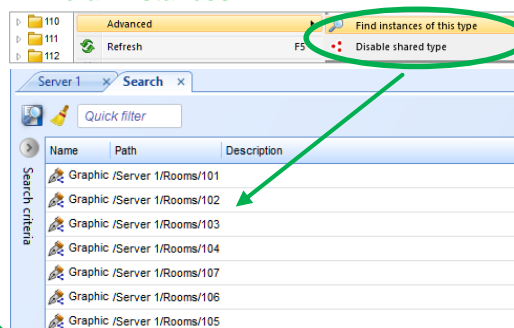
110
111
112
Advanced
Refresh
F5
Find instances of this type
Disable shared type

Server 1
Search ×
Quick filter
Search criteria

| Name | Path | Description |
|---|---|---|
| Graphic | /Server 1/Rooms/101 | |
| Graphic | /Server 1/Rooms/102 | |
| Graphic | /Server 1/Rooms/103 | |
| Graphic | /Server 1/Rooms/104 | |
| Graphic | /Server 1/Rooms/107 | |
| Graphic | /Server 1/Rooms/106 | |
| Graphic | /Server 1/Rooms/105 | |